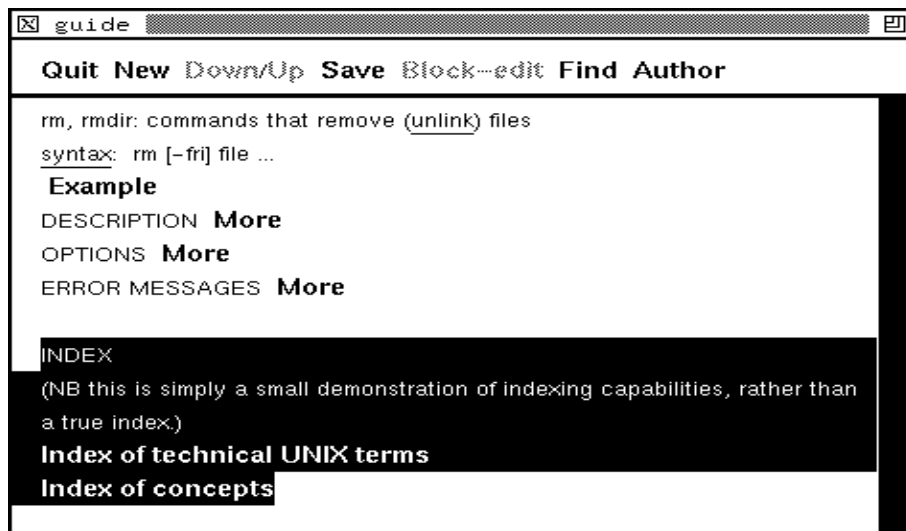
guide

Quit New Down/Up Save Block-edit Find Author

rm, rmdir: commands that remove (unlink) files

syntax: rm [-fri] file ...

Example

DESCRIPTION More

OPTIONS More

ERROR MESSAGES More

INDEX

(NB this is simply a small demonstration of indexing capabilities, rather than a true index.)

Index of technical UNIX terms

Index of concepts